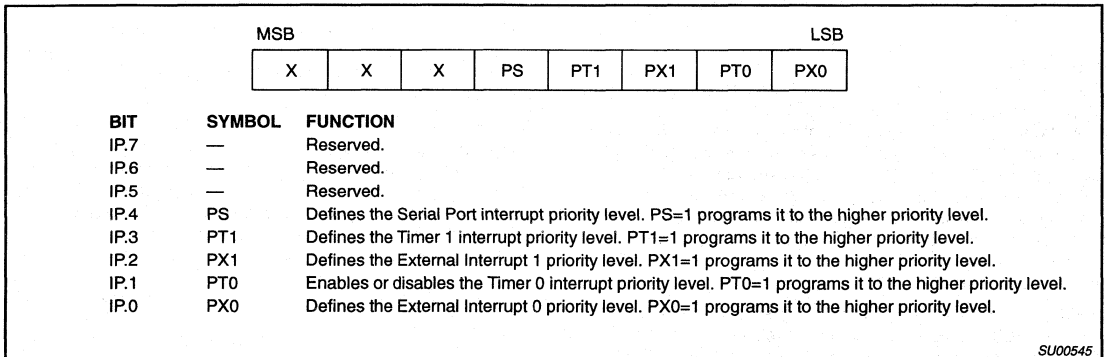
MSB LSB

| X | X | X | PS | PT1 | PX1 | PT0 | PX0 |
|---|---|---|---|---|---|---|---|

| BIT | SYMBOL | FUNCTION |
|---|---|---|
| IP.7 | — | Reserved. |
| IP.6 | — | Reserved. |
| IP.5 | — | Reserved. |
| IP.4 | PS | Defines the Serial Port interrupt priority level. PS=1 programs it to the higher priority level. |
| IP.3 | PT1 | Defines the Timer 1 interrupt priority level. PT1=1 programs it to the higher priority level. |
| IP.2 | PX1 | Defines the External Interrupt 1 priority level. PX1=1 programs it to the higher priority level. |
| IP.1 | PT0 | Enables or disables the Timer 0 interrupt priority level. PT0=1 programs it to the higher priority level. |
| IP.0 | PX0 | Defines the External Interrupt 0 priority level. PX0=1 programs it to the higher priority level. |

SU00545